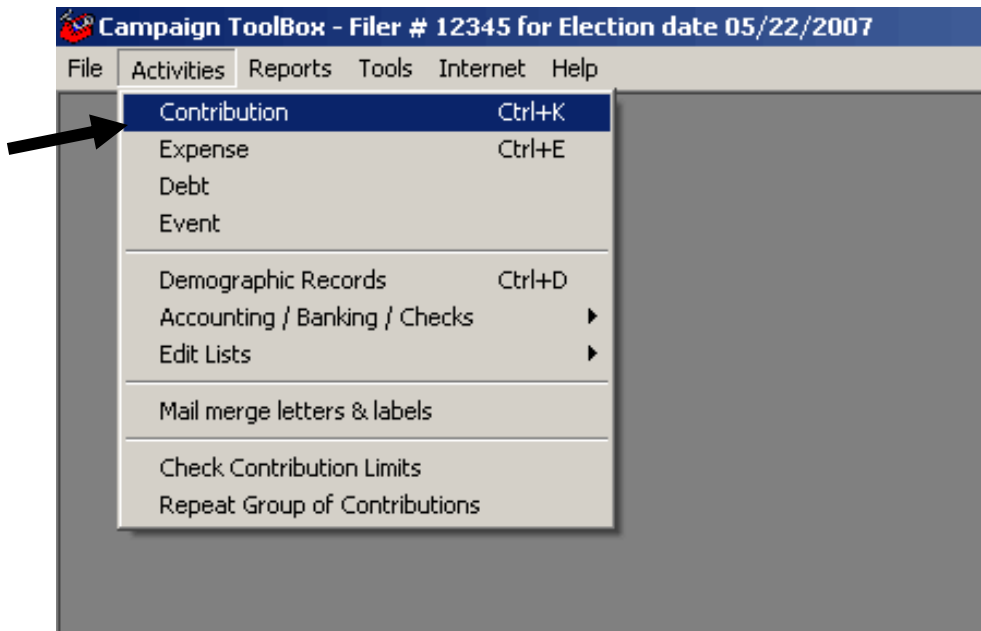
Campaign ToolBox - Filer # 12345 for Election date 05/22/2007

File Activities Reports Tools Internet Help

Contribution Ctrl+K
Expense Ctrl+E
Debt
Event

Demographic Records Ctrl+D
Accounting / Banking / Checks
Edit Lists

Mail merge letters & labels

Check Contribution Limits
Repeat Group of Contributions